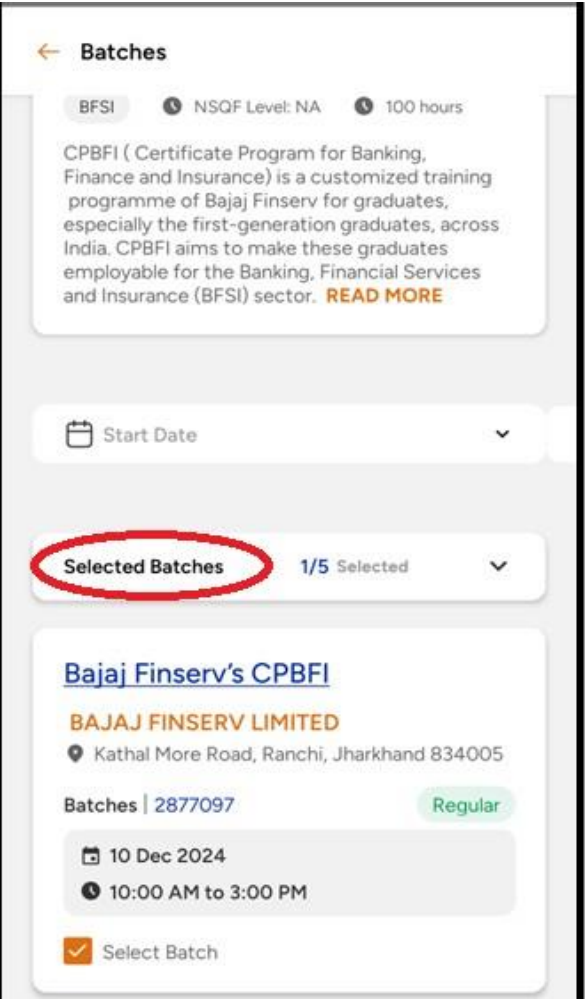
← Batches

BFSI NSQF Level: NA 100 hours

CPBFI ( Certificate Program for Banking, Finance and Insurance) is a customized training programme of Bajaj Finserv for graduates, especially the first-generation graduates, across India. CPBFI aims to make these graduates employable for the Banking, Financial Services and Insurance (BFSI) sector. READ MORE

Start Date

Selected Batches 1/5 Selected

Bajaj Finserv's CPBFI

BAJAJ FINSERV LIMITED

Kathal More Road, Ranchi, Jharkhand 834005

Batches | 2877097 Regular

10 Dec 2024

10:00 AM to 3:00 PM

Select Batch